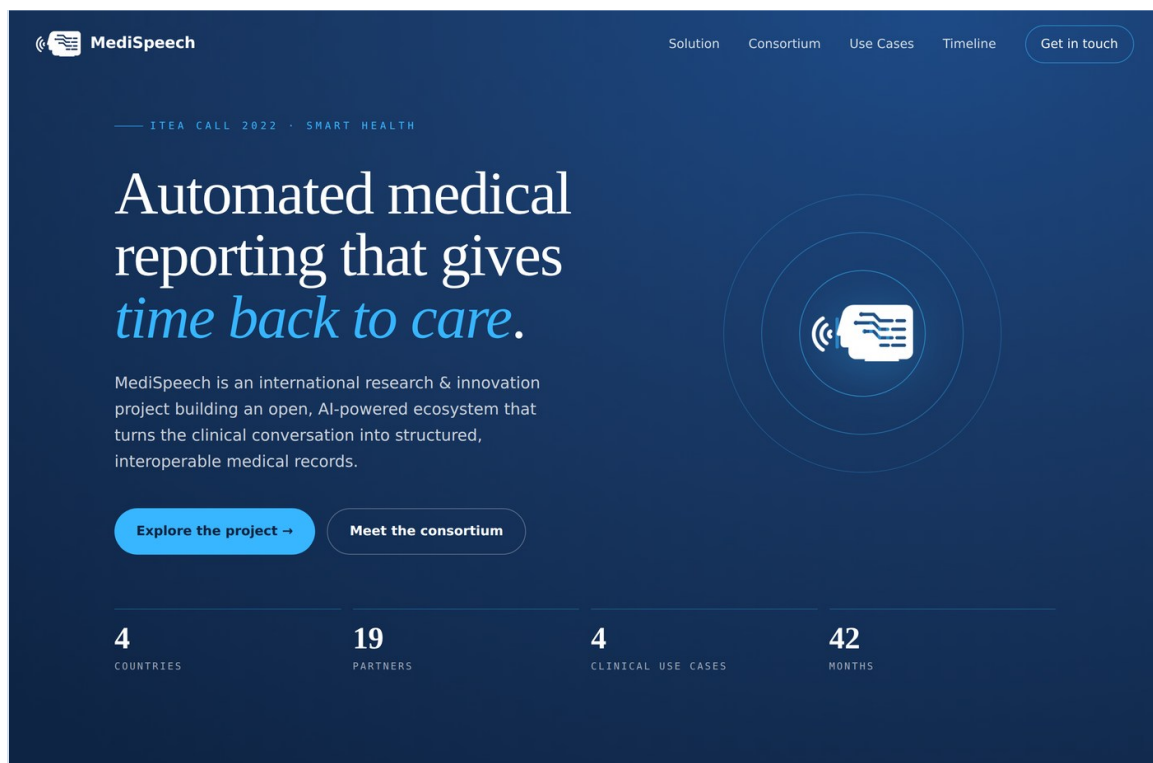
MediSpeech

Solution Consortium Use Cases Timeline Get in touch

ITEA CALL 2022 · SMART HEALTH

Automated medical reporting that gives *time back to care*.

MediSpeech is an international research & innovation project building an open, AI-powered ecosystem that turns the clinical conversation into structured, interoperable medical records.

Explore the project → Meet the consortium

4
COUNTRIES

19
PARTNERS

4
CLINICAL USE CASES

42
MONTHS